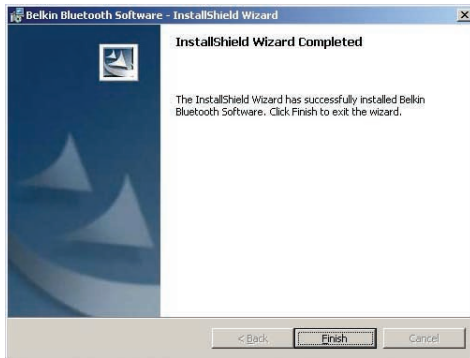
Belkin Bluetooth Software - InstallShield Wizard

InstallShield Wizard Completed

The InstallShield Wizard has successfully installed Belkin Bluetooth Software. Click Finish to exit the wizard.

< Back
Finish
Cancel